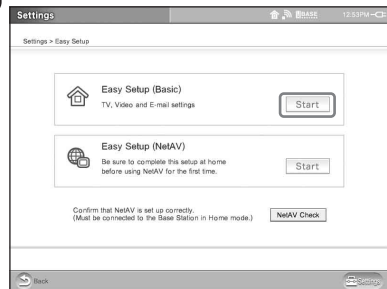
Settings

BASE 12:53PM

Settings > Easy Setup

Easy Setup (Basic)
TV, Video and E-mail settings

Start

Easy Setup (NetAV)
Be sure to complete this setup at home before using NetAV for the first time.

Start

Confirm that NetAV is set up correctly.
(Must be connected to the Base Station in Home mode.)

NetAV Check

Back

Settings